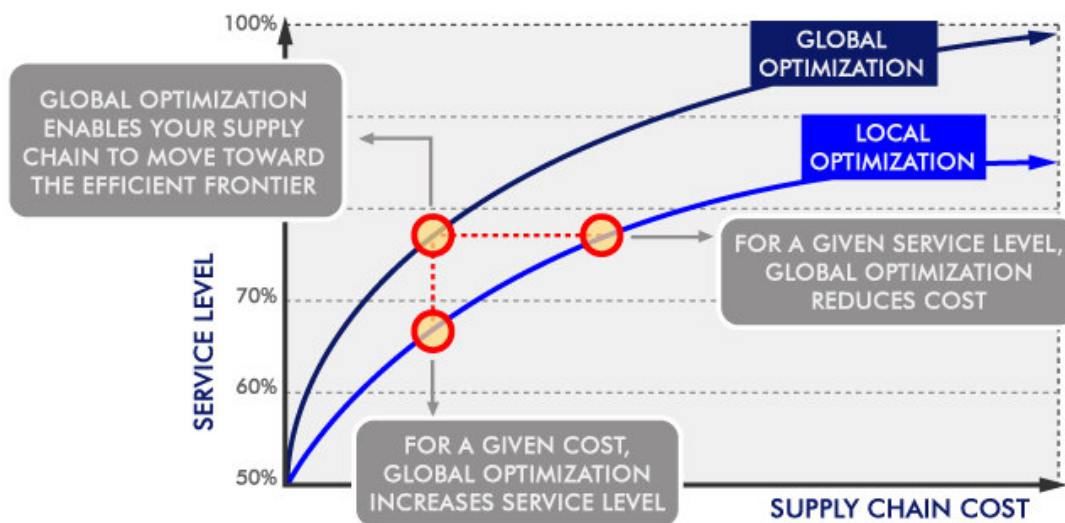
100%

GLOBAL OPTIMIZATION

GLOBAL OPTIMIZATION ENABLES YOUR SUPPLY CHAIN TO MOVE TOWARD THE EFFICIENT FRONTIER

LOCAL OPTIMIZATION

FOR A GIVEN SERVICE LEVEL, GLOBAL OPTIMIZATION REDUCES COST

70%

SERVICE LEVEL

60%

50%

FOR A GIVEN COST, GLOBAL OPTIMIZATION INCREASES SERVICE LEVEL

SUPPLY CHAIN COST